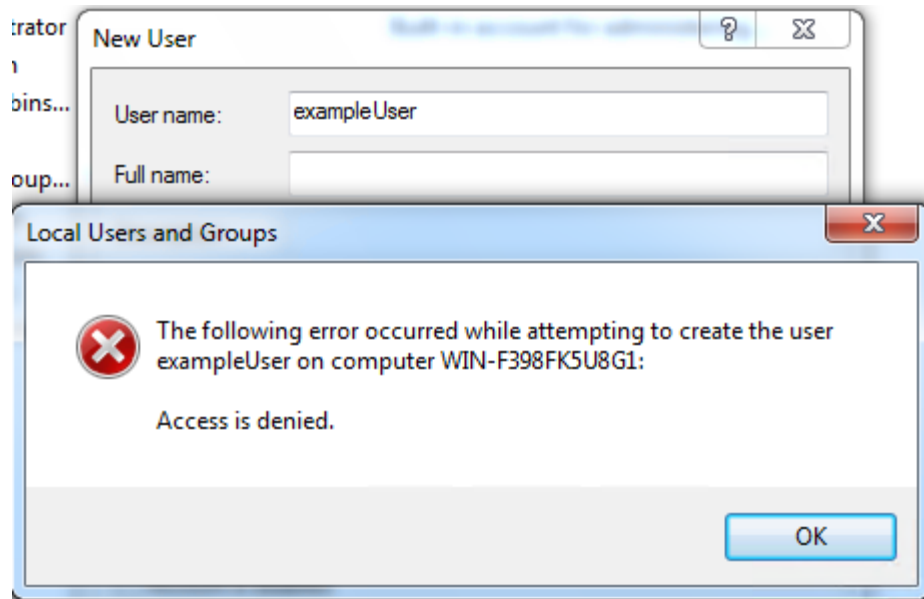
trator
n
bins...
oup...

New User

?

User name: exampleUser

Full name:

Local Users and Groups

The following error occurred while attempting to create the user exampleUser on computer WIN-F398FK5U8G1:

Access is denied.

OK